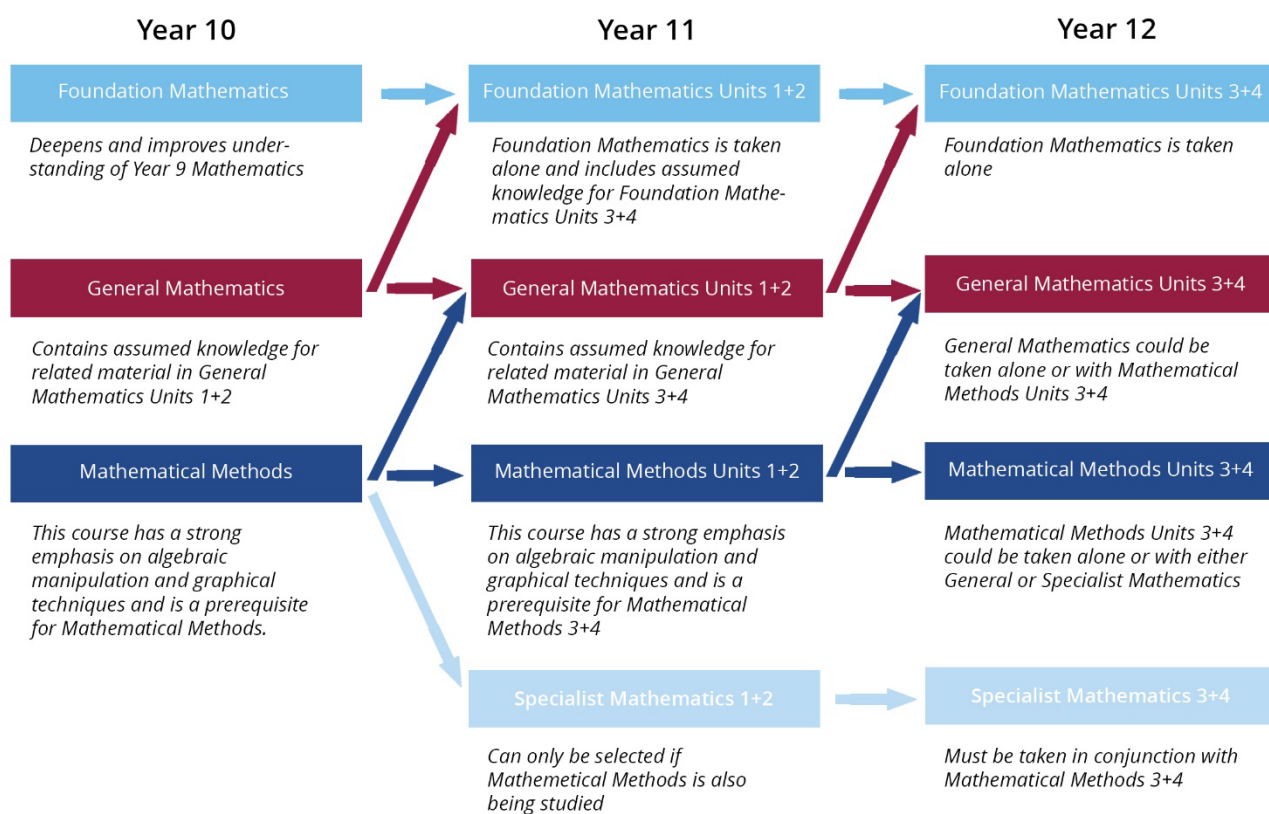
Year 10

Foundation Mathematics

Deepens and improves understanding of Year 9 Mathematics

General Mathematics

Contains assumed knowledge for related material in General Mathematics Units 1+2

Mathematical Methods

This course has a strong emphasis on algebraic manipulation and graphical techniques and is a prerequisite for Mathematical Methods.

Year 11

Foundation Mathematics Units 1+2

Foundation Mathematics is taken alone and includes assumed knowledge for Foundation Mathematics Units 3+4

General Mathematics Units 1+2

Contains assumed knowledge for related material in General Mathematics Units 3+4

Mathematical Methods Units 1+2

This course has a strong emphasis on algebraic manipulation and graphical techniques and is a prerequisite for Mathematical Methods 3+4

Specialist Mathematics 1+2

Can only be selected if Mathematical Methods is also being studied

Year 12

Foundation Mathematics Units 3+4

Foundation Mathematics is taken alone

General Mathematics Units 3+4

General Mathematics could be taken alone or with Mathematical Methods Units 3+4

Mathematical Methods Units 3+4

Mathematical Methods Units 3+4 could be taken alone or with either General or Specialist Mathematics

Specialist Mathematics 3+4

Must be taken in conjunction with Mathematical Methods 3+4